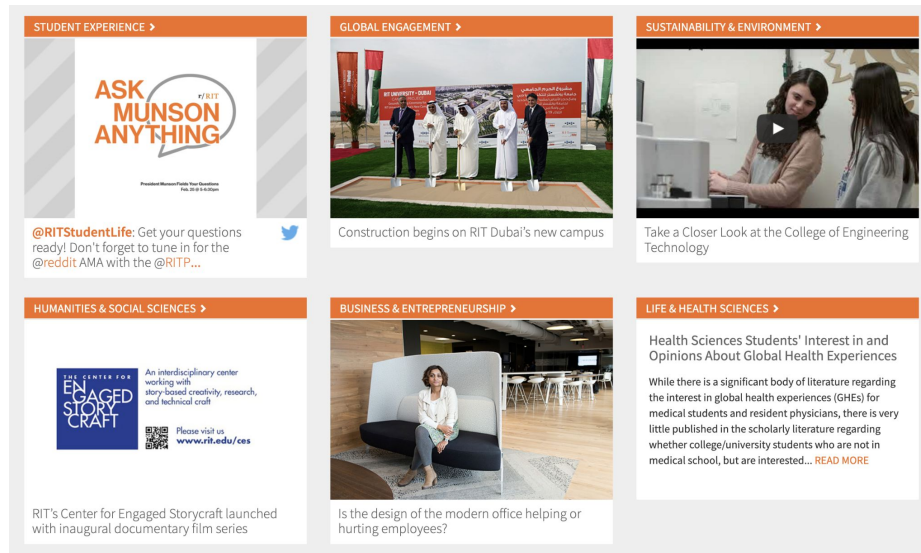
STUDENT EXPERIENCE >

ASK MUNSON ANYTHING

r/RIT

President Munson Fields Your Questions
Feb. 20 @ 5-6:30pm

@RITStudentLife: Get your questions ready! Don't forget to tune in for the @reddit AMA with the @RITP...

GLOBAL ENGAGEMENT >

RIT UNIVERSITY - DUBAI

Construction begins on RIT Dubai's new campus

SUSTAINABILITY & ENVIRONMENT >

Take a Closer Look at the College of Engineering Technology

HUMANITIES & SOCIAL SCIENCES >

THE CENTER FOR ENGAGED STORYCRAFT

An interdisciplinary center working with story-based creativity, research, and technical craft

Please visit us
www.rit.edu/ces

RIT's Center for Engaged Storycraft launched with inaugural documentary film series

BUSINESS & ENTREPRENEURSHIP >

Is the design of the modern office helping or hurting employees?

LIFE & HEALTH SCIENCES >

Health Sciences Students' Interest in and Opinions About Global Health Experiences

While there is a significant body of literature regarding the interest in global health experiences (GHEs) for medical students and resident physicians, there is very little published in the scholarly literature regarding whether college/university students who are not in medical school, but are interested... READ MORE